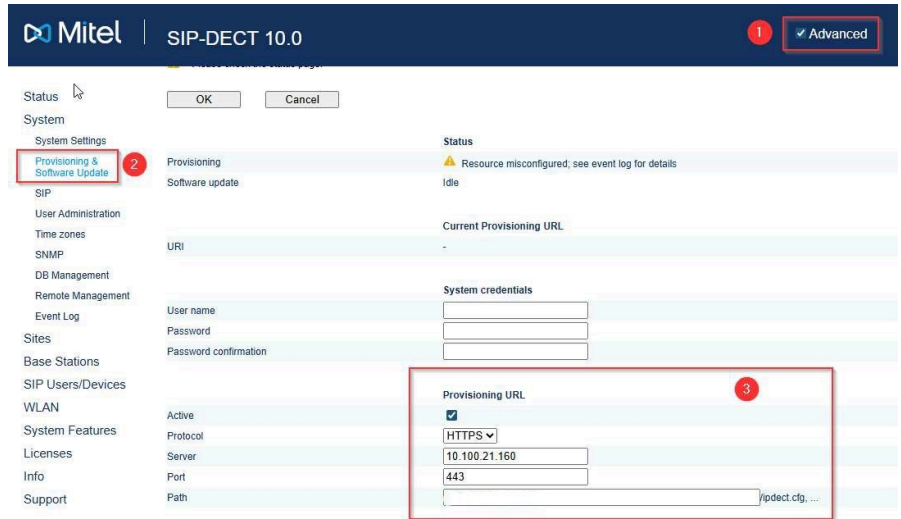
Mitel | SIP-DECT 10.0

1 Advanced

Status
System
System Settings
Provisioning & Software Update 2
SIP
User Administration
Time zones
SNMP
DB Management
Remote Management
Event Log
Sites
Base Stations
SIP Users/Devices
WLAN
System Features
Licenses
Info
Support

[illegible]

OK Cancel

Status
Provisioning Resource misconfigured; see event log for details
Software update Idle

Current Provisioning URL
URI -

System credentials
User name
Password
Password confirmation

3
Provisioning URL
Active
Protocol HTTPS
Server 10.100.21.160
Port 443
Path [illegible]/ipdect.cfg, ...